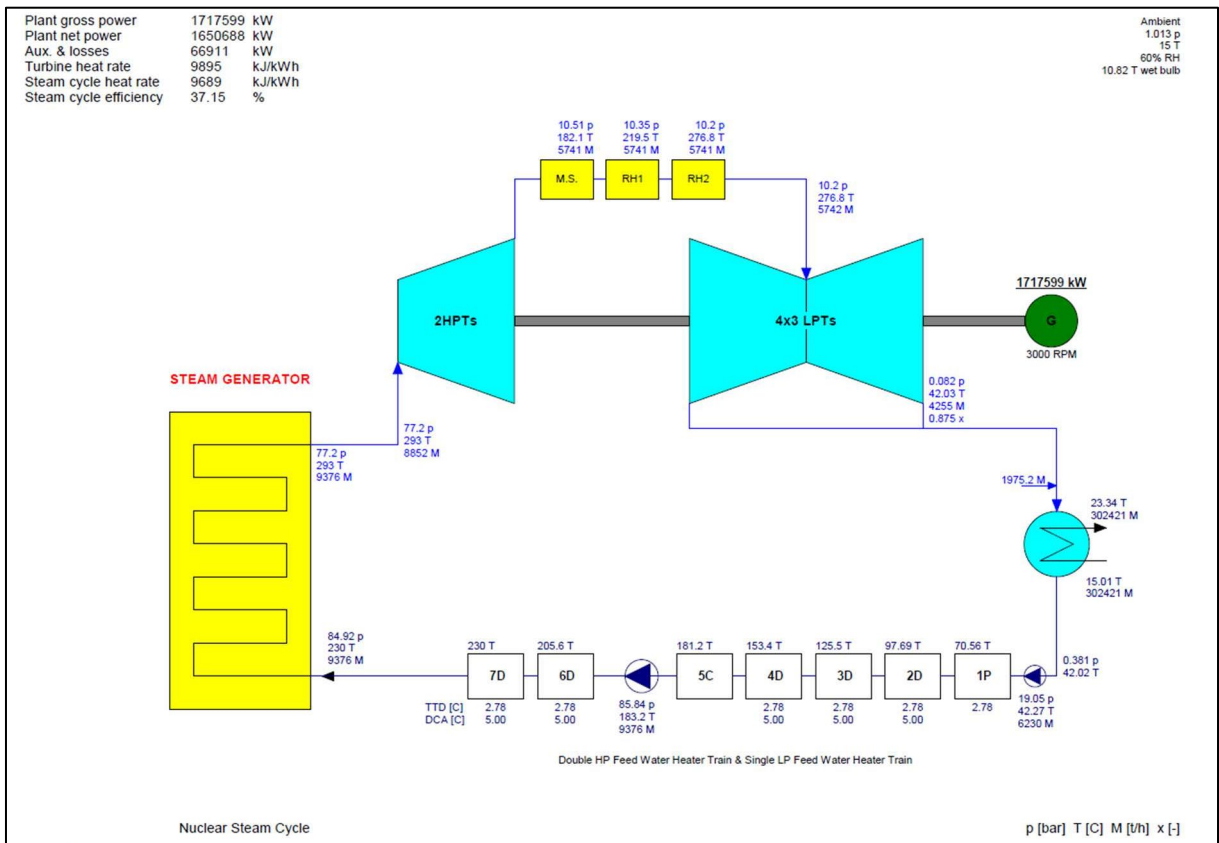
| | | |
|---|---|---|
| Plant gross power | 1717599 | kW |
| Plant net power | 1650688 | kW |
| Aux. & losses | 66911 | kW |
| Turbine heat rate | 9895 | kJ/kWh |
| Steam cycle heat rate | 9689 | kJ/kWh |
| Steam cycle efficiency | 37.15 | % |

Ambient
1.013 p
15 T
60% RH
10.82 T wet bulb

10.51 p
182.1 T
5741 M

10.35 p
219.5 T
5741 M

10.2 p
276.8 T
5741 M

M.S.

RH1

RH2

10.2 p
276.8 T
5742 M

2HPTs

4x3 LPTs

1717599 kW

G

3000 RPM

STEAM GENERATOR

0.082 p
42.03 T
4255 M
0.875 x

77.2 p
293 T
8852 M

77.2 p
293 T
9376 M

1975.2 M

23.34 T
302421 M

15.01 T
302421 M

84.92 p
230 T
9376 M

230 T

205.6 T

181.2 T

153.4 T

125.5 T

97.69 T

70.56 T

0.381 p
42.02 T

7D

6D

5C

4D

3D

2D

1P

TTD [C]
DCA [C]

2.78
5.00

2.78
5.00

85.84 p
183.2 T
9376 M

2.78
5.00

2.78
5.00

2.78
5.00

2.78

19.05 p
42.27 T
6230 M

Double HP Feed Water Heater Train & Single LP Feed Water Heater Train

Nuclear Steam Cycle

p [bar] T [C] M [t/h] x [-]